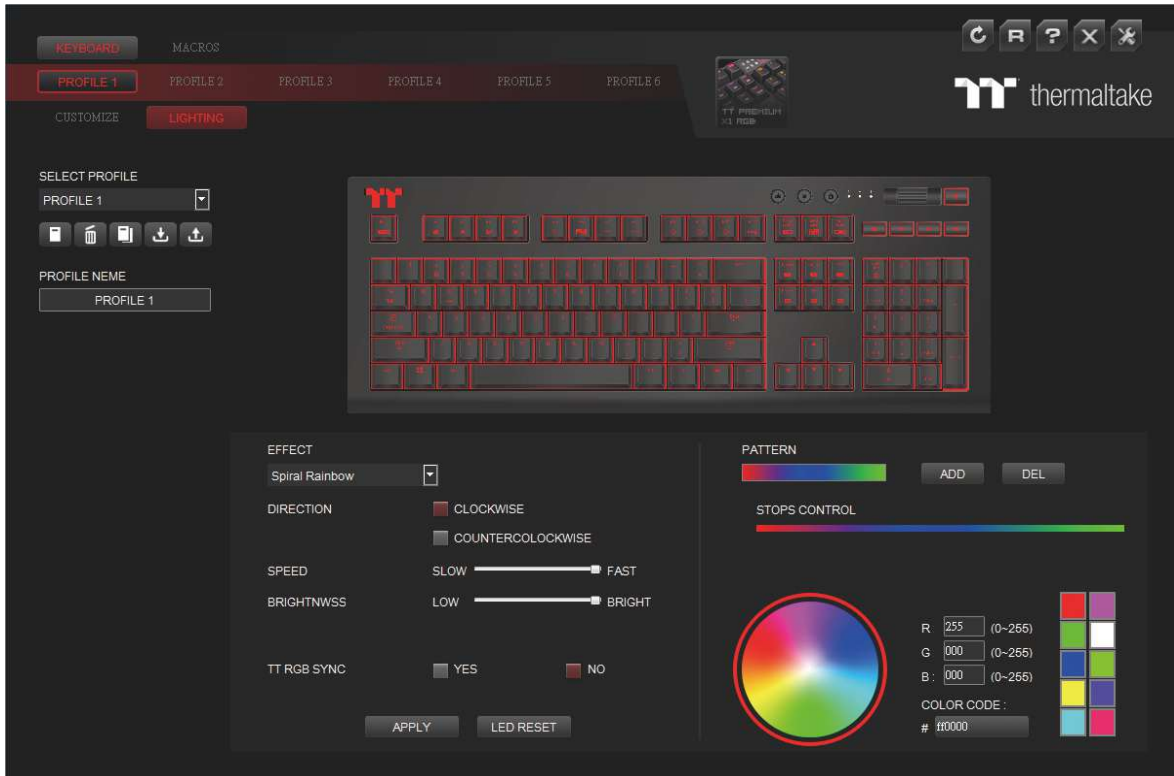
KEYBOARD MACROS

PROFILE 1 PROFILE 2 PROFILE 3 PROFILE 4 PROFILE 5 PROFILE 6

CUSTOMIZE LIGHTING

TT PREMIUM X1 RGB

C R ? X

thermaltake

SELECT PROFILE

PROFILE 1

PROFILE NEME

PROFILE 1

EFFECT

Spiral Rainbow

DIRECTION CLOCKWISE

COUNTERCOLOCKWISE

SPEED SLOW FAST

BRIGHTNWSS LOW BRIGHT

TT RGB SYNC YES NO

APPLY LED RESET

PATTERN

ADD DEL

STOPS CONTROL

R 255 (0~255)

G 000 (0~255)

B : 000 (0~255)

COLOR CODE :

# ff0000